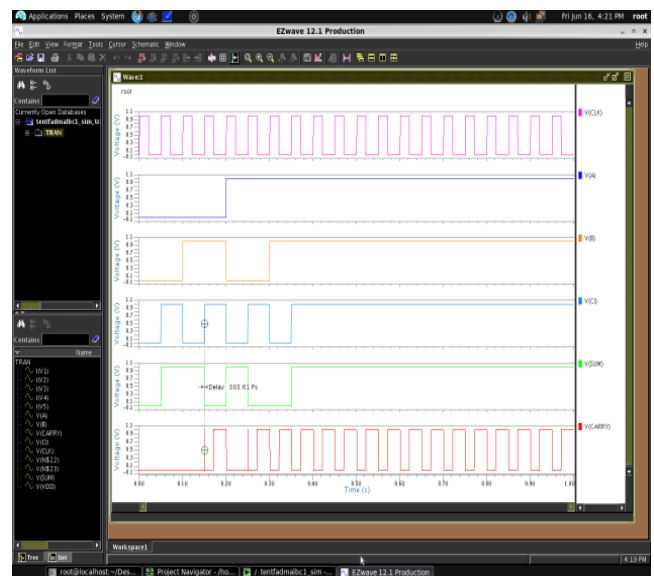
Applications Places System

Fri Jun 16, 4:21 PM root

EZwave 12.1 Production

File Edit View Format Tools Cursor Schematic Window

Help

Waveform List

Contains

Currently Open Databases

tentfadmalbc1_sim_ti

TRAN

Wave1

root

V(CLK)

V(A)

V(B)

V(C)

V(SUM)

V(CARRY)

Voltage (V)

Voltage (V)

Voltage (V)

Voltage (V)

Voltage (V)

Voltage (V)

Delay 303.61 Ps

0.00 0.10 0.20 0.30 0.40 0.50 0.60 0.70 0.80 0.90 1.00

Time (s)

Contains

Name

TRAN

I(V1)

I(V2)

I(V3)

I(V4)

I(V5)

V(A)

V(B)

V(CARRY)

V(C)

V(CLK)

V(N$22)

V(N$23)

V(SUM)

V(VDD)

Tree

List

Workspace1

4:19 PM

root@localhost:~/Des... Project Navigator - /ho... / tentfadmalbc1_sim -... EZwave 12.1 Production